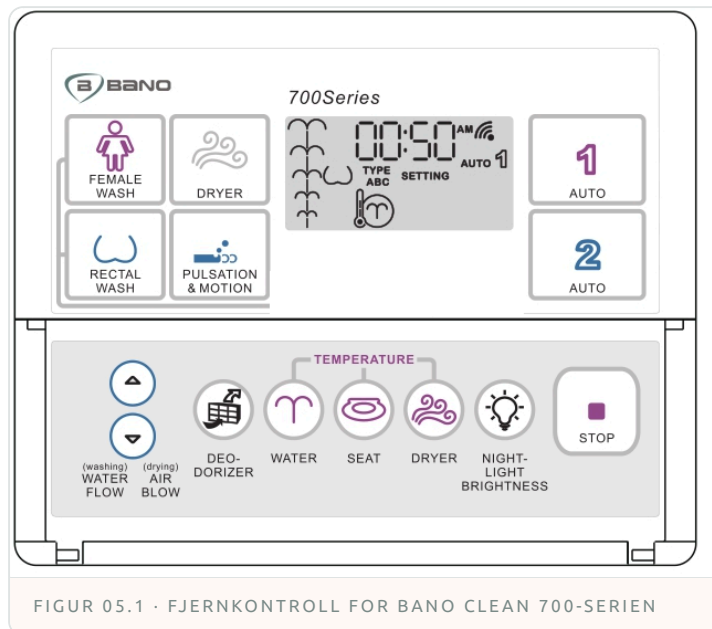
BANO

700Series

FEMALE WASH

DRYER

RECTAL WASH

PULSATION & MOTION

00:50 AM

TYPE ABC SETTING AUTO 1

1 AUTO

2 AUTO

TEMPERATURE

(washing) WATER FLOW

(drying) AIR BLOW

DEO-DORIZER

WATER

SEAT

DRYER

NIGHT-LIGHT BRIGHTNESS

STOP

FIGUR 05.1 · FJERNKONTROLL FOR BANO CLEAN 700-SERIEN